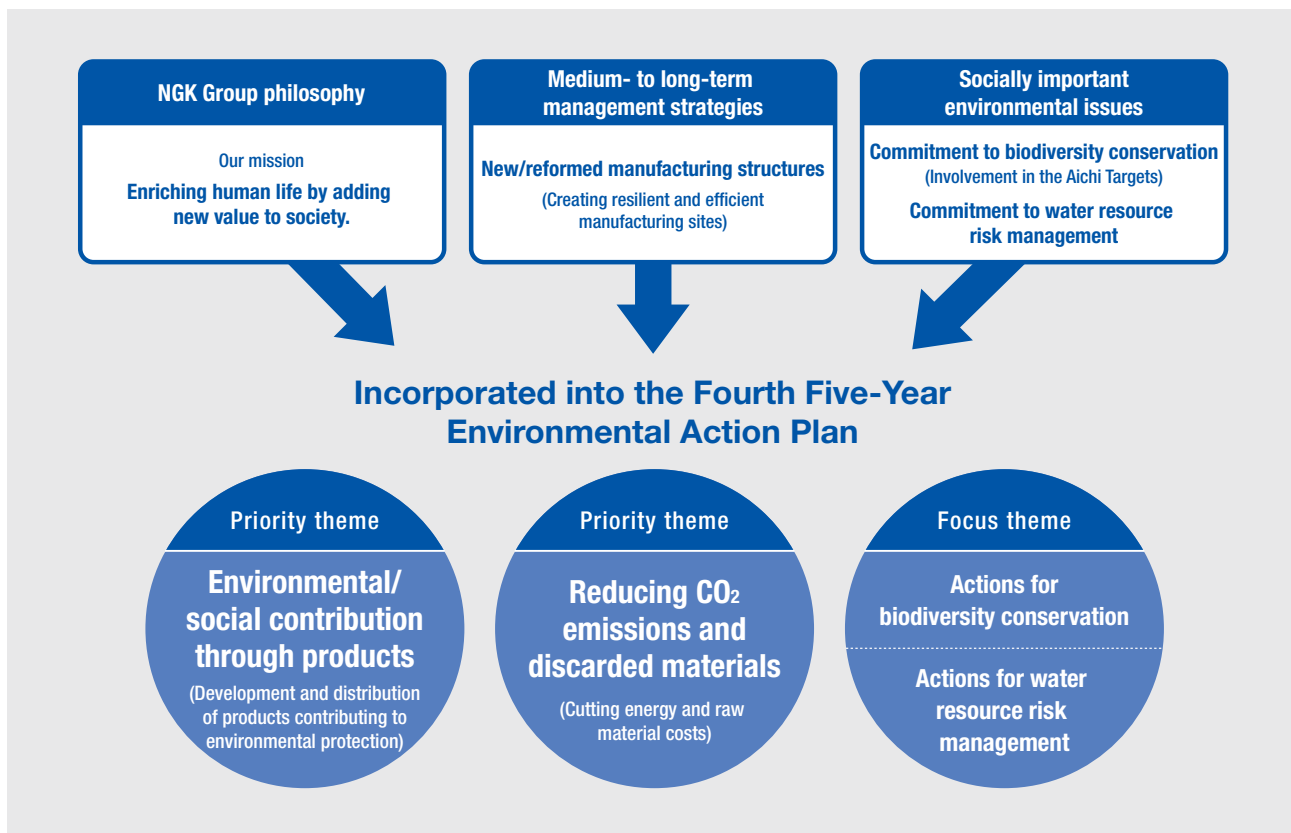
NGK Group philosophy

Our mission

Enriching human life by adding new value to society.

Medium- to long-term management strategies

New/reformed manufacturing structures

(Creating resilient and efficient manufacturing sites)

Socially important environmental issues

Commitment to biodiversity conservation

(Involvement in the Aichi Targets)

Commitment to water resource risk management

Incorporated into the Fourth Five-Year Environmental Action Plan

Priority theme

Environmental/ social contribution through products

(Development and distribution of products contributing to environmental protection)

Priority theme

Reducing $CO_2$ emissions and discarded materials

(Cutting energy and raw material costs)

Focus theme

Actions for biodiversity conservation

Actions for water resource risk management